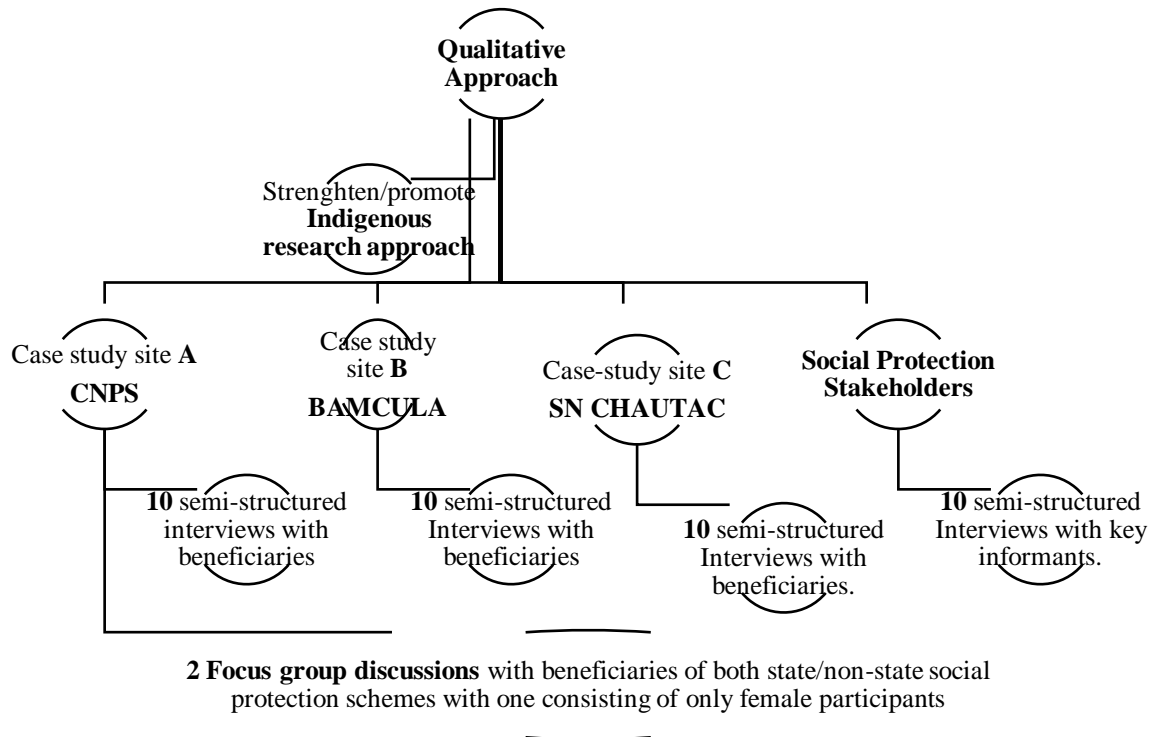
**Qualitative Approach**

Strenghten/promote **Indigenous research approach**

Case study site **A**
**CNPS**

Case study site **B**
**BAMCULA**

Case-study site **C**
**SN CHAUTAC**

**Social Protection Stakeholders**

**10** semi-structured interviews with beneficiaries

**10** semi-structured Interviews with beneficiaries

**10** semi-structured Interviews with beneficiaries.

**10** semi-structured Interviews with key informants.

**2 Focus group discussions** with beneficiaries of both state/non-state social protection schemes with one consisting of only female participants